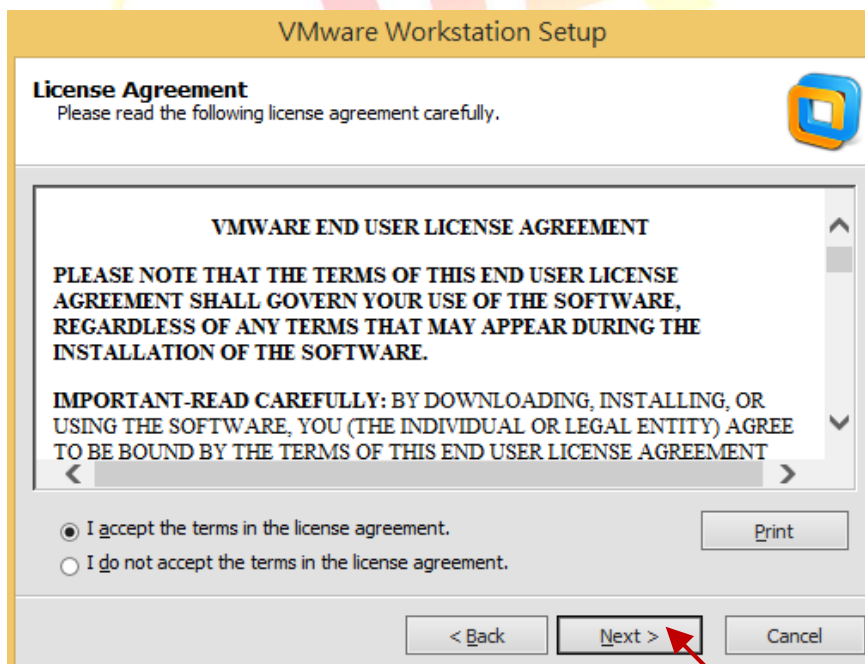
VMware Workstation Setup

License Agreement
Please read the following license agreement carefully.

VMWARE END USER LICENSE AGREEMENT

PLEASE NOTE THAT THE TERMS OF THIS END USER LICENSE AGREEMENT SHALL GOVERN YOUR USE OF THE SOFTWARE, REGARDLESS OF ANY TERMS THAT MAY APPEAR DURING THE INSTALLATION OF THE SOFTWARE.

IMPORTANT-READ CAREFULLY: BY DOWNLOADING, INSTALLING, OR USING THE SOFTWARE, YOU (THE INDIVIDUAL OR LEGAL ENTITY) AGREE TO BE BOUND BY THE TERMS OF THIS END USER LICENSE AGREEMENT

I accept the terms in the license agreement.
I do not accept the terms in the license agreement.

Print

< Back
Next >
Cancel